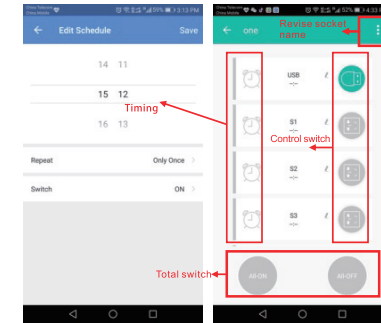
China Telecom China Mobile 59% 3:13 PM

Edit Schedule

Save

14 11

15 12

16 13

Timing

Repeat

Only Once

Switch

ON

China Telecom China Mobile 52% 4:33

one

Revise socket name

USB

-:-

S1

-:-

S2

-:-

S3

-:-

Control switch

Total switch

All ON

All OFF